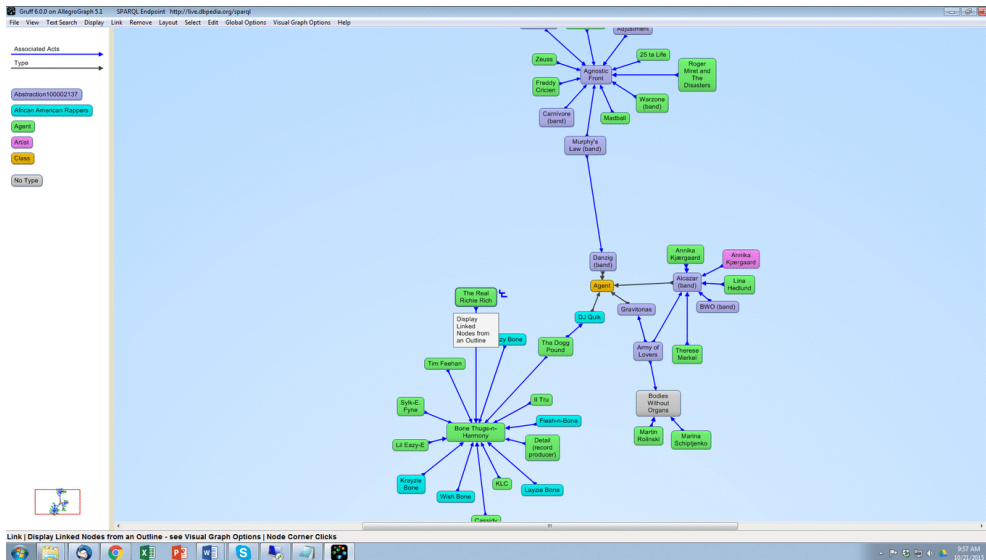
Gruff 6.0.0 on AllegroGraph 5.2    SPARQL Endpoint  http://live.dbpedia.org/sparql

File  View  Text Search  Display  Link  Remove  Layout  Select  Edit  Global Options  Visual Graph Options  Help

Associated Acts

Type

Abstraction100002137

African American Rappers

Agent

Artist

Class

No Type

Adjustment

Zeuss

25 ta Life

Agnostic Front

Roger Miret and The Disasters

Freddy Cricien

Warzone (band)

Carnivore (band)

Madball

Murphy's Law (band)

Danzig (band)

Annika Kjærgaard

Annika Kjærgaard

Alcazar (band)

Lina Hedlund

Agent

BWO (band)

The Real Richie Rich

Gravitonas

DJ Quik

Display Linked Nodes from an Outline

zy Bone

Tha Dogg Pound

Army of Lovers

Therese Merkel

Tim Feehan

Bodies Without Organs

Sylk-E. Fyne

Il Tru

Flesh-n-Bone

Bone Thugs-n-Harmony

Martin Rolinski

Marina Schiptjenko

Lil Eazy-E

Detail (record producer)

Krayzie Bone

KLC

Layzie Bone

Wish Bone

Cassidy

Link | Display Linked Nodes from an Outline - see Visual Graph Options | Node Corner Clicks

9:57 AM
10/21/2015